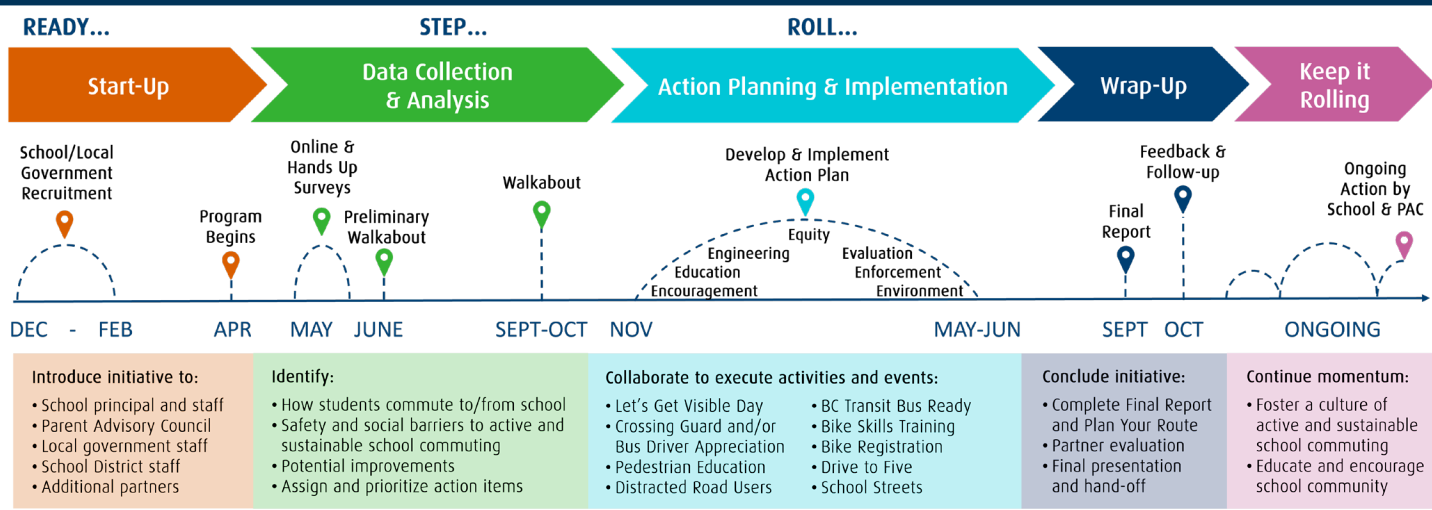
READY... STEP... ROLL...

Start-Up

Data Collection & Analysis

Action Planning & Implementation

Wrap-Up

Keep it Rolling

School/Local Government Recruitment

Program Begins

Online & Hands Up Surveys

Preliminary Walkabout

Walkabout

Develop & Implement Action Plan

Equity
Engineering
Education
Encouragement
Evaluation
Enforcement
Environment

Final Report

Feedback & Follow-up

Ongoing Action by School & PAC

DEC - FEB   APR   MAY   JUNE   SEPT-OCT   NOV   MAY-JUN   SEPT   OCT   ONGOING

Introduce initiative to:
• School principal and staff
• Parent Advisory Council
• Local government staff
• School District staff
• Additional partners

Identify:
• How students commute to/from school
• Safety and social barriers to active and sustainable school commuting
• Potential improvements
• Assign and prioritize action items

Collaborate to execute activities and events:
• Let's Get Visible Day
• Crossing Guard and/or Bus Driver Appreciation
• Pedestrian Education
• Distracted Road Users
• BC Transit Bus Ready
• Bike Skills Training
• Bike Registration
• Drive to Five
• School Streets

Conclude initiative:
• Complete Final Report and Plan Your Route
• Partner evaluation
• Final presentation and hand-off

Continue momentum:
• Foster a culture of active and sustainable school commuting
• Educate and encourage school community